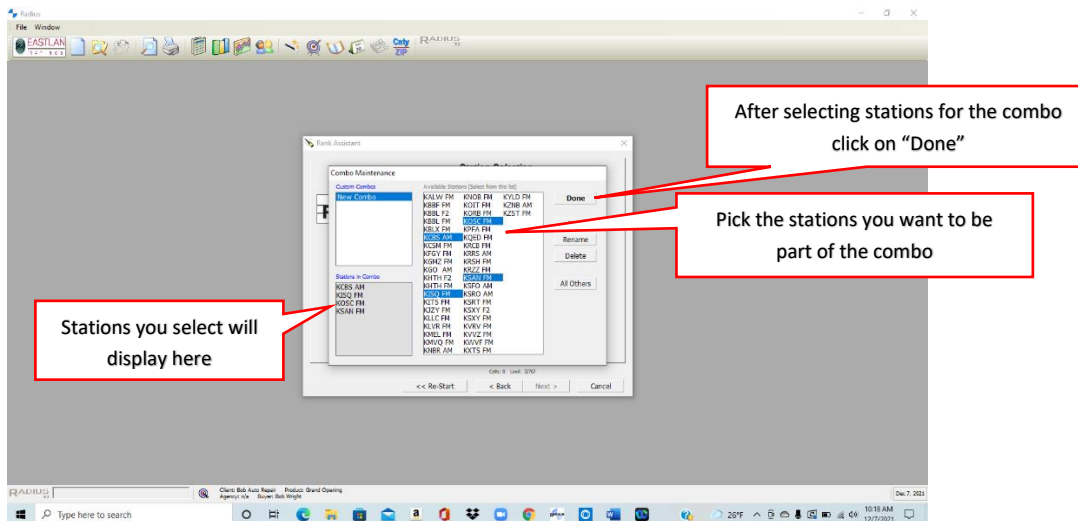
Radius
File Window
EASTLAN
Cady ZIP
RADIUS

Rank Assistant
Combo Maintenance
Custom Combos
New Combo
Available Stations (Select from the list)
KALW FM KNOB FM KYLD FM
KBBF FM KOIT FM KZNB AM
KBBL F2 KORB FM KZST FM
KBBL FM KOSC FM
KBLX FM KPFA FM
KCBS AM KQED FM
KCSM FM KRCB FM
KFGY FM KRRS AM
KGHZ FM KRSH FM
KGO AM KRZZ FM
KHTH F2 KSAN FM
KHTH FM KSFO AM
KISQ FM KSRO AM
KITS FM KSRT FM
KIZY FM KSXY F2
KLLC FM KSXY FM
KLVR FM KVRV FM
KMEL FM KVVZ FM
KMVQ FM KWVF FM
KNBR AM KXTS FM
Done
Rename
Delete
All Others
Stations in Combo
KCBS AM
KISQ FM
KOSC FM
KSAN FM
Cells: 0 Limit: 3767
<< Re-Start < Back Next > Cancel

After selecting stations for the combo click on “Done”

Pick the stations you want to be part of the combo

Stations you select will display here

RADIUS
Client: Bob Auto Repair Product: Grand Opening
Agency: n/a Buyer: Bob Wright
Dec 7, 2021

Type here to search
26°F
10:18 AM
12/7/2021